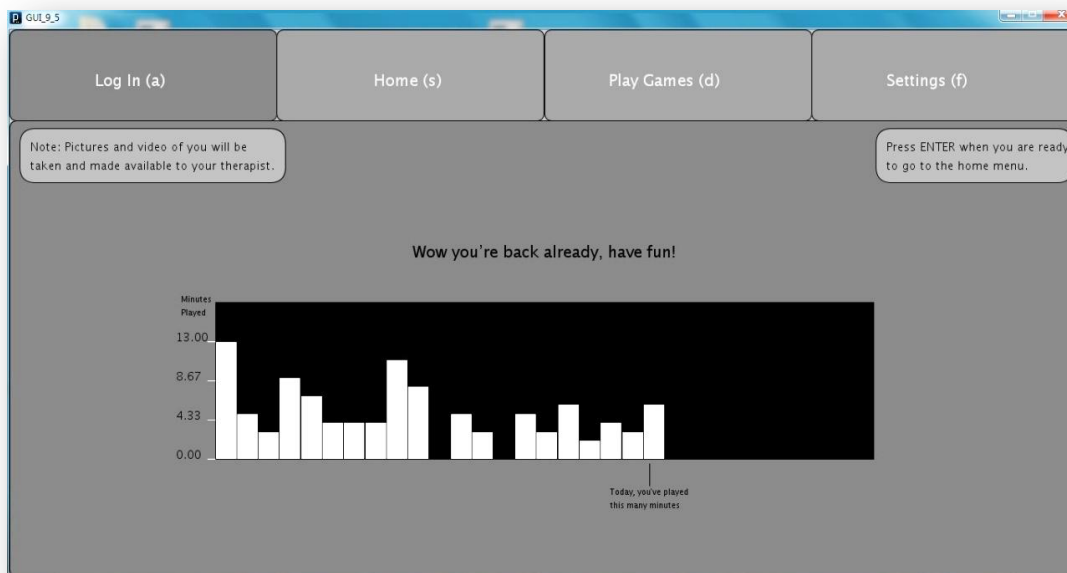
GUI_9_5

Log In (a)

Home (s)

Play Games (d)

Settings (f)

Note: Pictures and video of you will be taken and made available to your therapist.

Press ENTER when you are ready to go to the home menu.

Wow you're back already, have fun!

Minutes Played

13.00

8.67

4.33

0.00

Today, you've played this many minutes